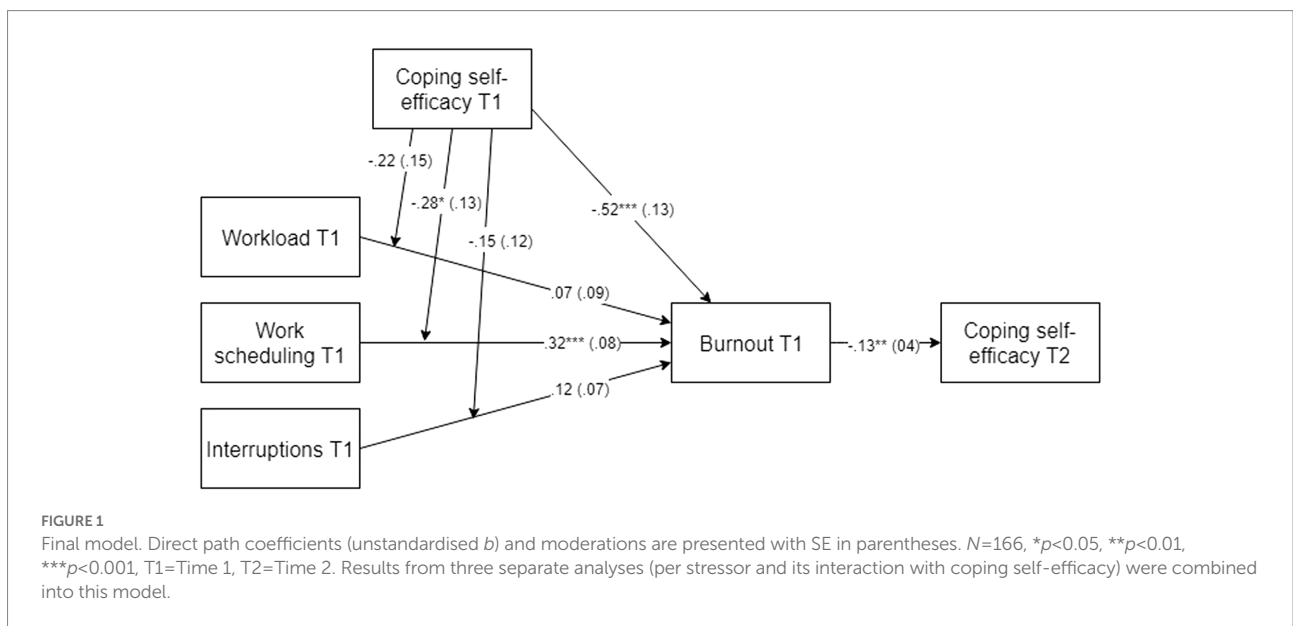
Coping self-efficacy T1

-.22 (.15)

-.28* (.13)

-.15 (.12)

-.52*** (.13)

Workload T1

.07 (.09)

Work scheduling T1

.32*** (.08)

Burnout T1

-.13** (04)

Coping self-efficacy T2

Interruptions T1

.12 (.07)

FIGURE 1

Final model. Direct path coefficients (unstandardised $b$) and moderations are presented with SE in parentheses. $N$=166, *$p$<0.05, **$p$<0.01, ***$p$<0.001, T1=Time 1, T2=Time 2. Results from three separate analyses (per stressor and its interaction with coping self-efficacy) were combined into this model.